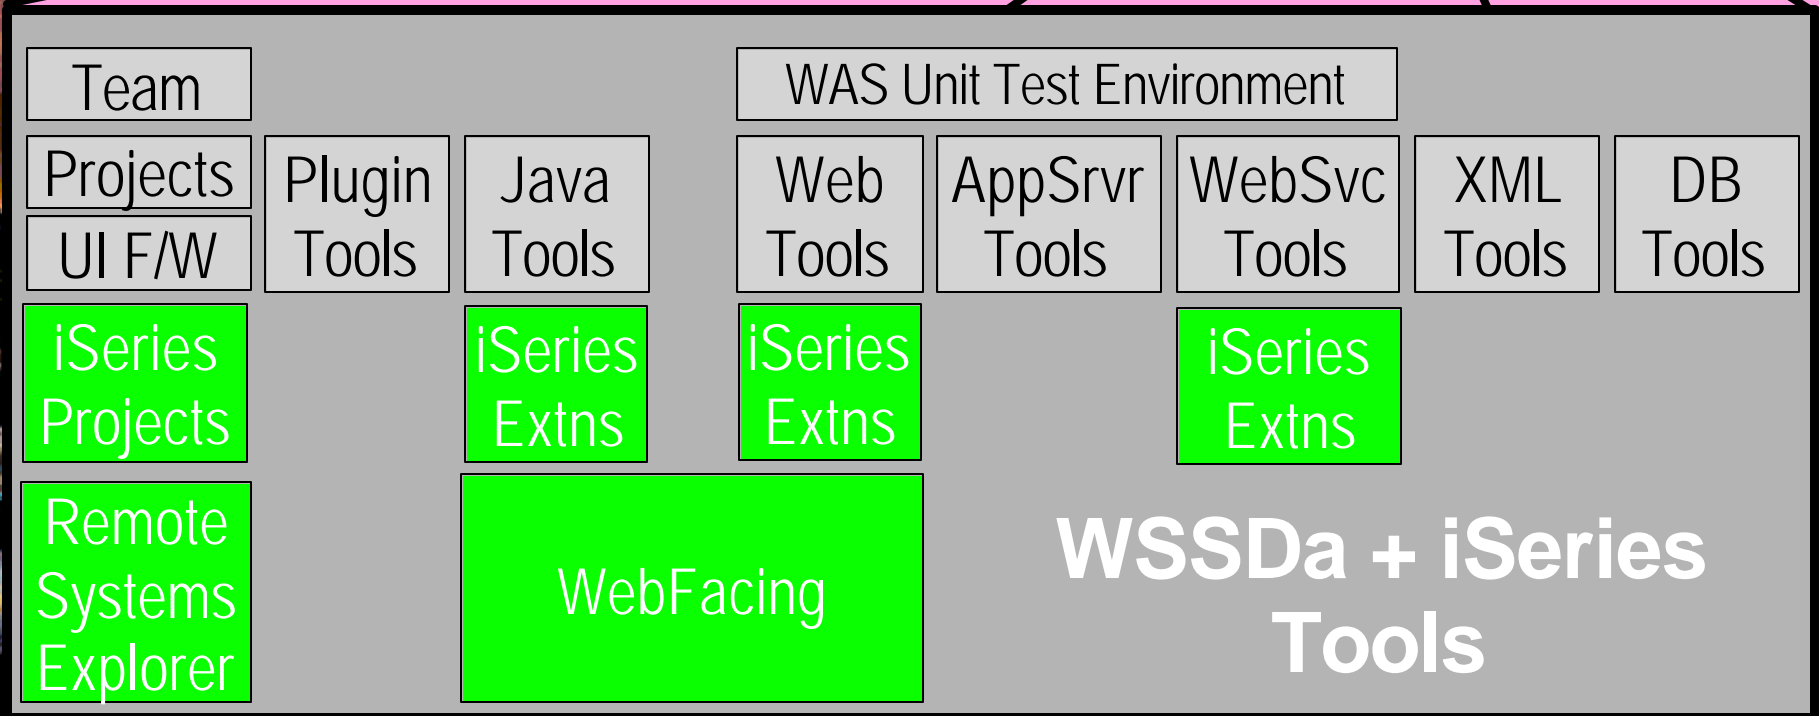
Team

WAS Unit Test Environment

Projects

UI F/W

Plugin Tools

Java Tools

Web Tools

AppSrvr Tools

WebSvc Tools

XML Tools

DB Tools

iSeries Projects

iSeries Extns

iSeries Extns

iSeries Extns

Remote Systems Explorer

WebFacing

WSSDa + iSeries Tools